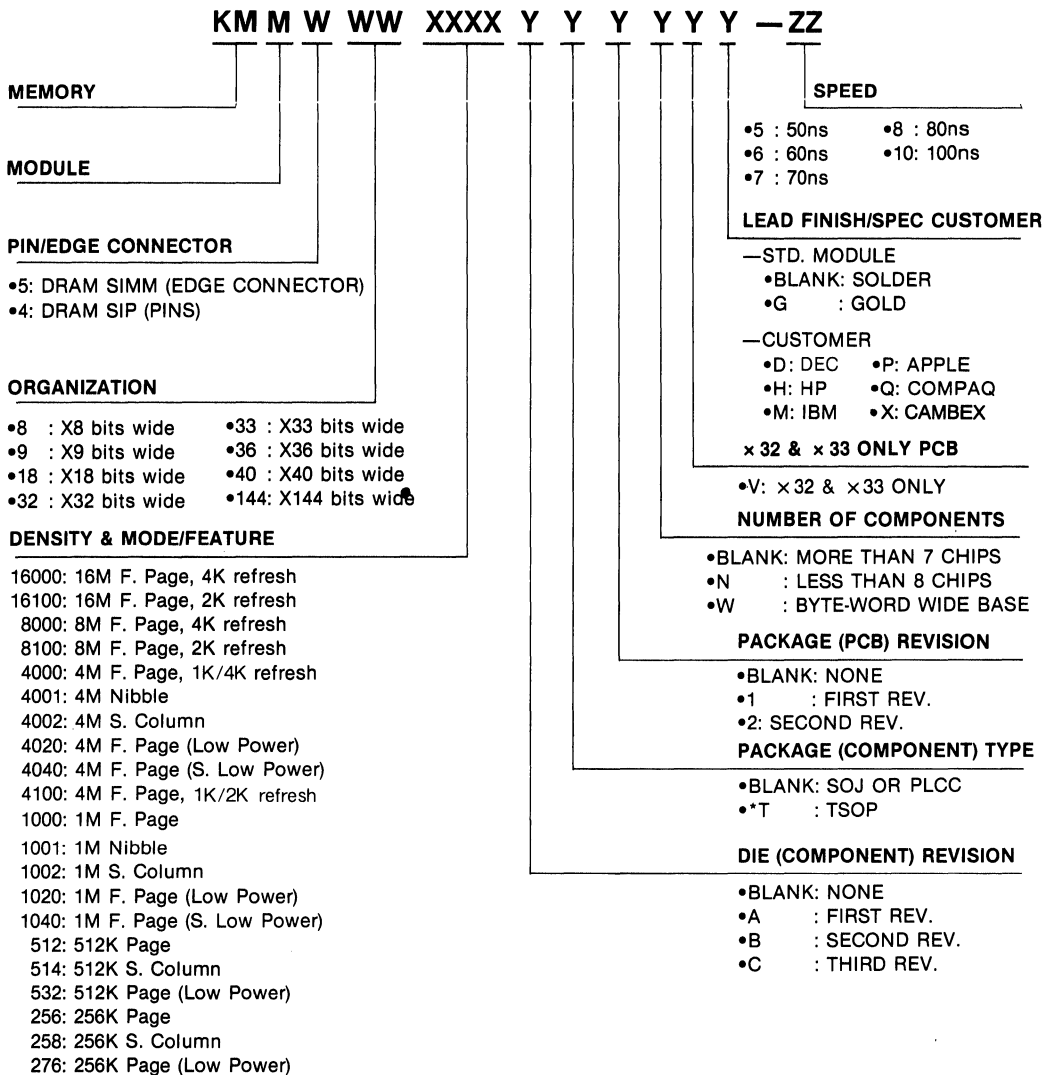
KM M W WW XXXX Y Y Y Y Y Y — ZZ

MEMORY

MODULE

PIN/EDGE CONNECTOR

•5: DRAM SIMM (EDGE CONNECTOR)
•4: DRAM SIP (PINS)

ORGANIZATION

•8 : X8 bits wide
•9 : X9 bits wide
•18 : X18 bits wide
•32 : X32 bits wide
•33 : X33 bits wide
•36 : X36 bits wide
•40 : X40 bits wide
•144: X144 bits wide

DENSITY & MODE/FEATURE

16000: 16M F. Page, 4K refresh
16100: 16M F. Page, 2K refresh
8000: 8M F. Page, 4K refresh
8100: 8M F. Page, 2K refresh
4000: 4M F. Page, 1K/4K refresh
4001: 4M Nibble
4002: 4M S. Column
4020: 4M F. Page (Low Power)
4040: 4M F. Page (S. Low Power)
4100: 4M F. Page, 1K/2K refresh
1000: 1M F. Page
1001: 1M Nibble
1002: 1M S. Column
1020: 1M F. Page (Low Power)
1040: 1M F. Page (S. Low Power)
512: 512K Page
514: 512K S. Column
532: 512K Page (Low Power)
256: 256K Page
258: 256K S. Column
276: 256K Page (Low Power)

SPEED

•5 : 50ns
•6 : 60ns
•7 : 70ns
•8 : 80ns
•10: 100ns

LEAD FINISH/SPEC CUSTOMER

—STD. MODULE
•BLANK: SOLDER
•G : GOLD

—CUSTOMER
•D: DEC
•H: HP
•M: IBM
•P: APPLE
•Q: COMPAQ
•X: CAMBEX

× 32 & × 33 ONLY PCB

•V: × 32 & × 33 ONLY

NUMBER OF COMPONENTS

•BLANK: MORE THAN 7 CHIPS
•N : LESS THAN 8 CHIPS
•W : BYTE-WORD WIDE BASE

PACKAGE (PCB) REVISION

•BLANK: NONE
•1 : FIRST REV.
•2: SECOND REV.

PACKAGE (COMPONENT) TYPE

•BLANK: SOJ OR PLCC
•*T : TSOP

DIE (COMPONENT) REVISION

•BLANK: NONE
•A : FIRST REV.
•B : SECOND REV.
•C : THIRD REV.